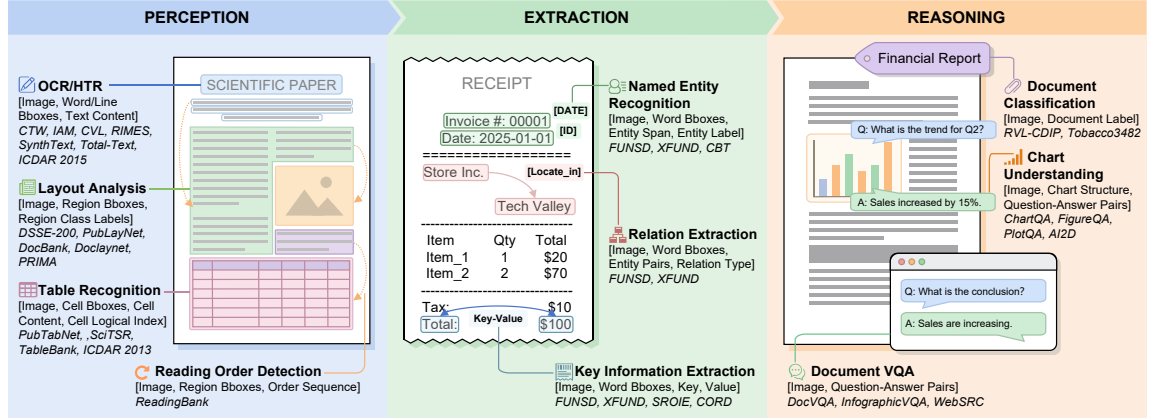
PERCEPTION

EXTRACTION

REASONING

OCR/HTR
[Image, Word/Line Bboxes, Text Content]
CTW, IAM, CVL, RIMES, SynthText, Total-Text, ICDAR 2015

SCIENTIFIC PAPER

Layout Analysis
[Image, Region Bboxes, Region Class Labels]
DSSE-200, PubLayNet, DocBank, Doclaynet, PRIMA

Table Recognition
[Image, Cell Bboxes, Cell Content, Cell Logical Index]
PubTabNet, ,SciTSR, TableBank, ICDAR 2013

Reading Order Detection
[Image, Region Bboxes, Order Sequence]
ReadingBank

RECEIPT

Invoice #: 00001
Date: 2025-01-01
[DATE]
[ID]
==================
Store Inc.
[Locate_in]
Tech Valley

| Item | Qty | Total |
|---|---|---|
| Item_1 | 1 | $20 |
| Item_2 | 2 | $70 |

Tax: $10
Total: Key-Value $100

Named Entity Recognition
[Image, Word Bboxes, Entity Span, Entity Label]
FUNSD, XFUND, CBT

Relation Extraction
[Image, Word Bboxes, Entity Pairs, Relation Type]
FUNSD, XFUND

Key Information Extraction
[Image, Word Bboxes, Key, Value]
FUNSD, XFUND, SROIE, CORD

Financial Report

Document Classification
[Image, Document Label]
RVL-CDIP, Tobacco3482

Q: What is the trend for Q2?
A: Sales increased by 15%.

Chart Understanding
[Image, Chart Structure, Question-Answer Pairs]
ChartQA, FigureQA, PlotQA, AI2D

Q: What is the conclusion?
A: Sales are increasing.

Document VQA
[Image, Question-Answer Pairs]
DocVQA, InfographicVQA, WebSRC